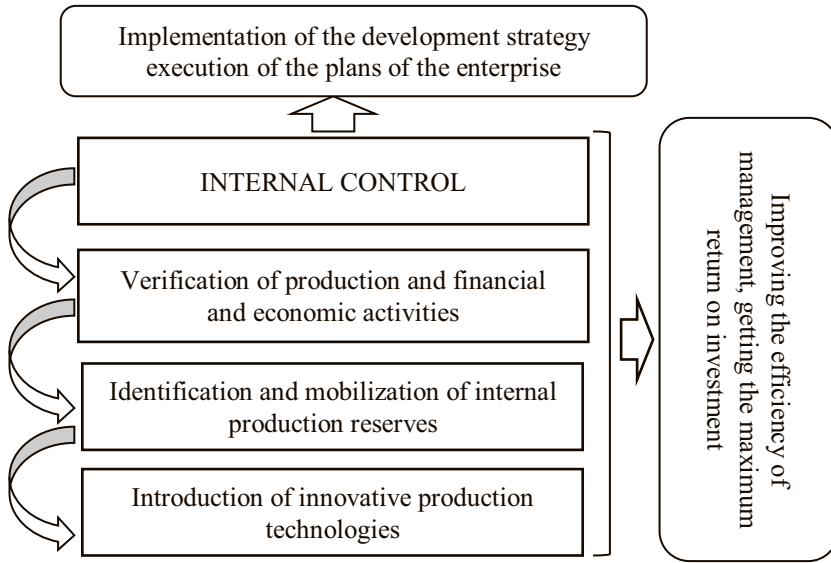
Implementation of the development strategy execution of the plans of the enterprise

INTERNAL CONTROL

Verification of production and financial and economic activities

Identification and mobilization of internal production reserves

Introduction of innovative production technologies

Improving the efficiency of management, geting the maximum return on investment